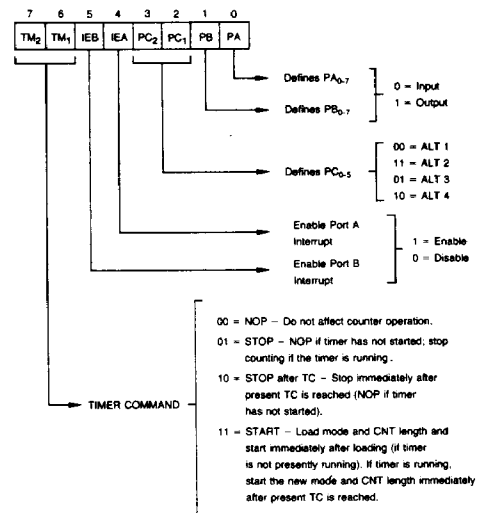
| 7 | 6 | 5 | 4 | 3 | 2 | 1 | 0 |
|---|---|---|---|---|---|---|---|
| $TM_2$ | $TM_1$ | IEB | IEA | $PC_2$ | $PC_1$ | PB | PA |

Defines $PA_{0-7}$

Defines $PB_{0-7}$

0 = Input
1 = Output

Defines $PC_{0-5}$

00 = ALT 1
11 = ALT 2
01 = ALT 3
10 = ALT 4

Enable Port A Interrupt

Enable Port B Interrupt

1 = Enable
0 = Disable

TIMER COMMAND

00 = NOP – Do not affect counter operation.

01 = STOP – NOP if timer has not started; stop counting if the timer is running.

10 = STOP after TC – Stop immediately after present TC is reached (NOP if timer has not started).

11 = START – Load mode and CNT length and start immediately after loading (if timer is not presently running). If timer is running, start the new mode and CNT length immediately after present TC is reached.